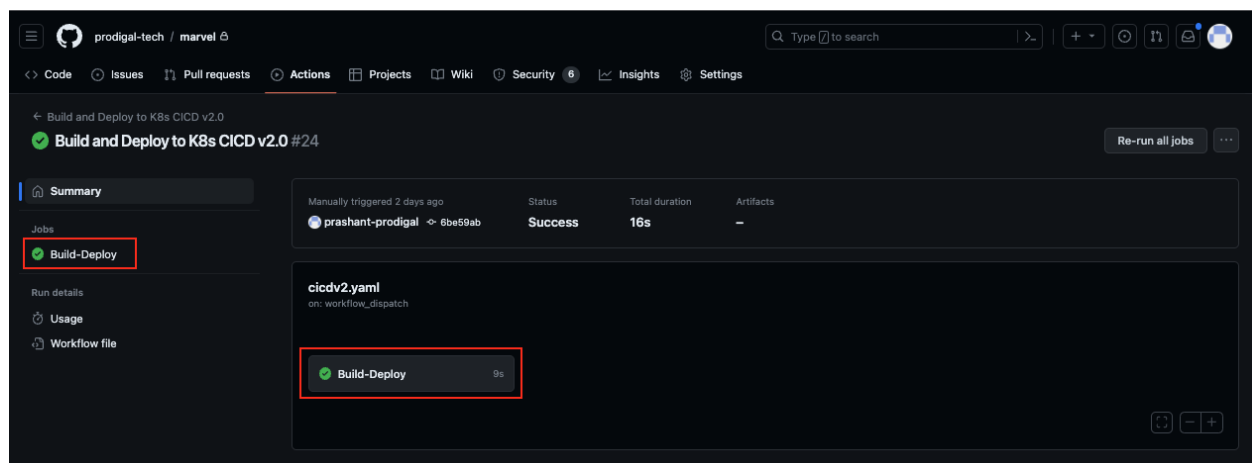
prodigal-tech / marvel

Type / to search

Code Issues Pull requests Actions Projects Wiki Security 6 Insights Settings

← Build and Deploy to K8s CICD v2.0

Build and Deploy to K8s CICD v2.0 #24

Re-run all jobs

Summary

Jobs

Build-Deploy

Run details

Usage

Workflow file

Manually triggered 2 days ago

prashant-prodigal 6be59ab

Status

Success

Total duration

16s

Artifacts

–

cicdv2.yaml

on: workflow_dispatch

Build-Deploy 9s